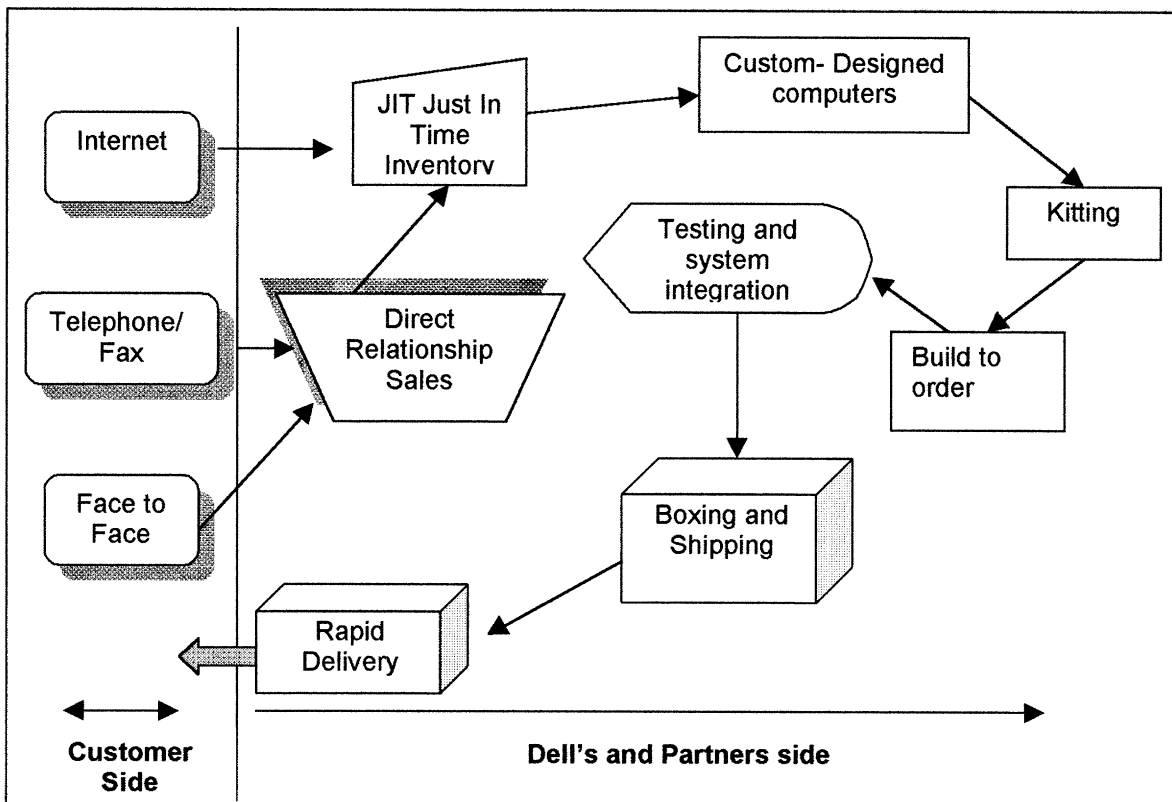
Internet

JIT Just In Time Inventory

Custom- Designed computers

Kitting

Testing and system integration

Telephone/ Fax

Direct Relationship Sales

Build to order

Face to Face

Boxing and Shipping

Rapid Delivery

Customer Side

Dell's and Partners side